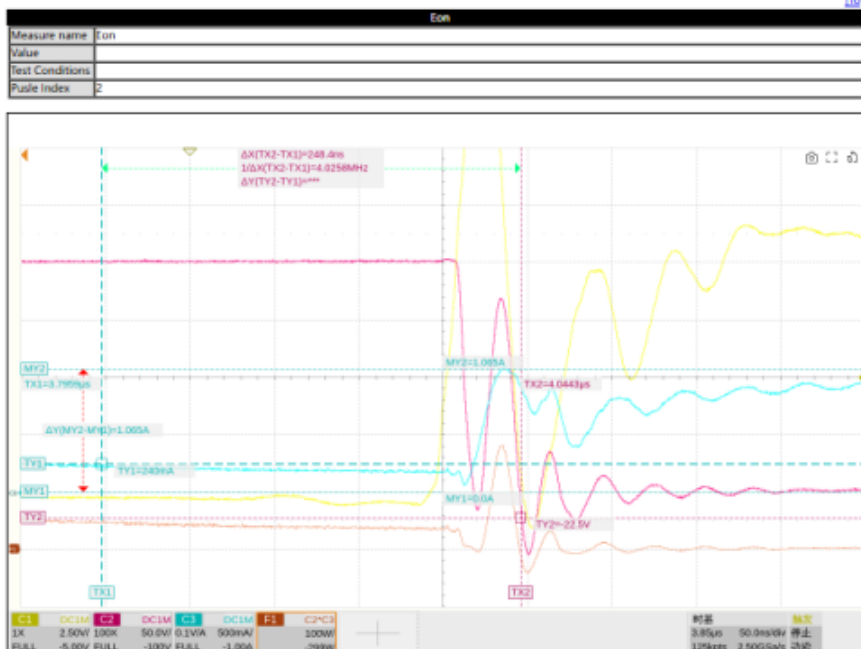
Eon

| Measure name | Eon |
|---|---|
| Value | |
| Test Conditions | |
| Pusle Index | 2 |

ΔX(TX2-TX1)=248.4ns
1/ΔX(TX2-TX1)=4.0258MHz
ΔY(TY2-TY1)=***

MY2
TX1=3.7959µs
MY2=1.065A
TX2=4.0443µs
ΔY(MY2-MY1)=1.065A
TY1
TY1=249mA
MY1
MY1=0.0A
TY2
TY2=-22.5V
TX1
TX2

| C1 | DC1M | C2 | DC1M | C3 | DC1M | F1 | C2*C3 |
|---|---|---|---|---|---|---|---|
| 1X | 2.50V/ | 100X | 50.0V/ | 0.1V/A | 500mA/ | | 100W/ |
| FULL | -5.00V | FULL | -100V | FULL | -1.00A | | -200W |

时基
3.85µs 50.0ns/div
125kpts 2.50GSa/s
触发
停止
边沿